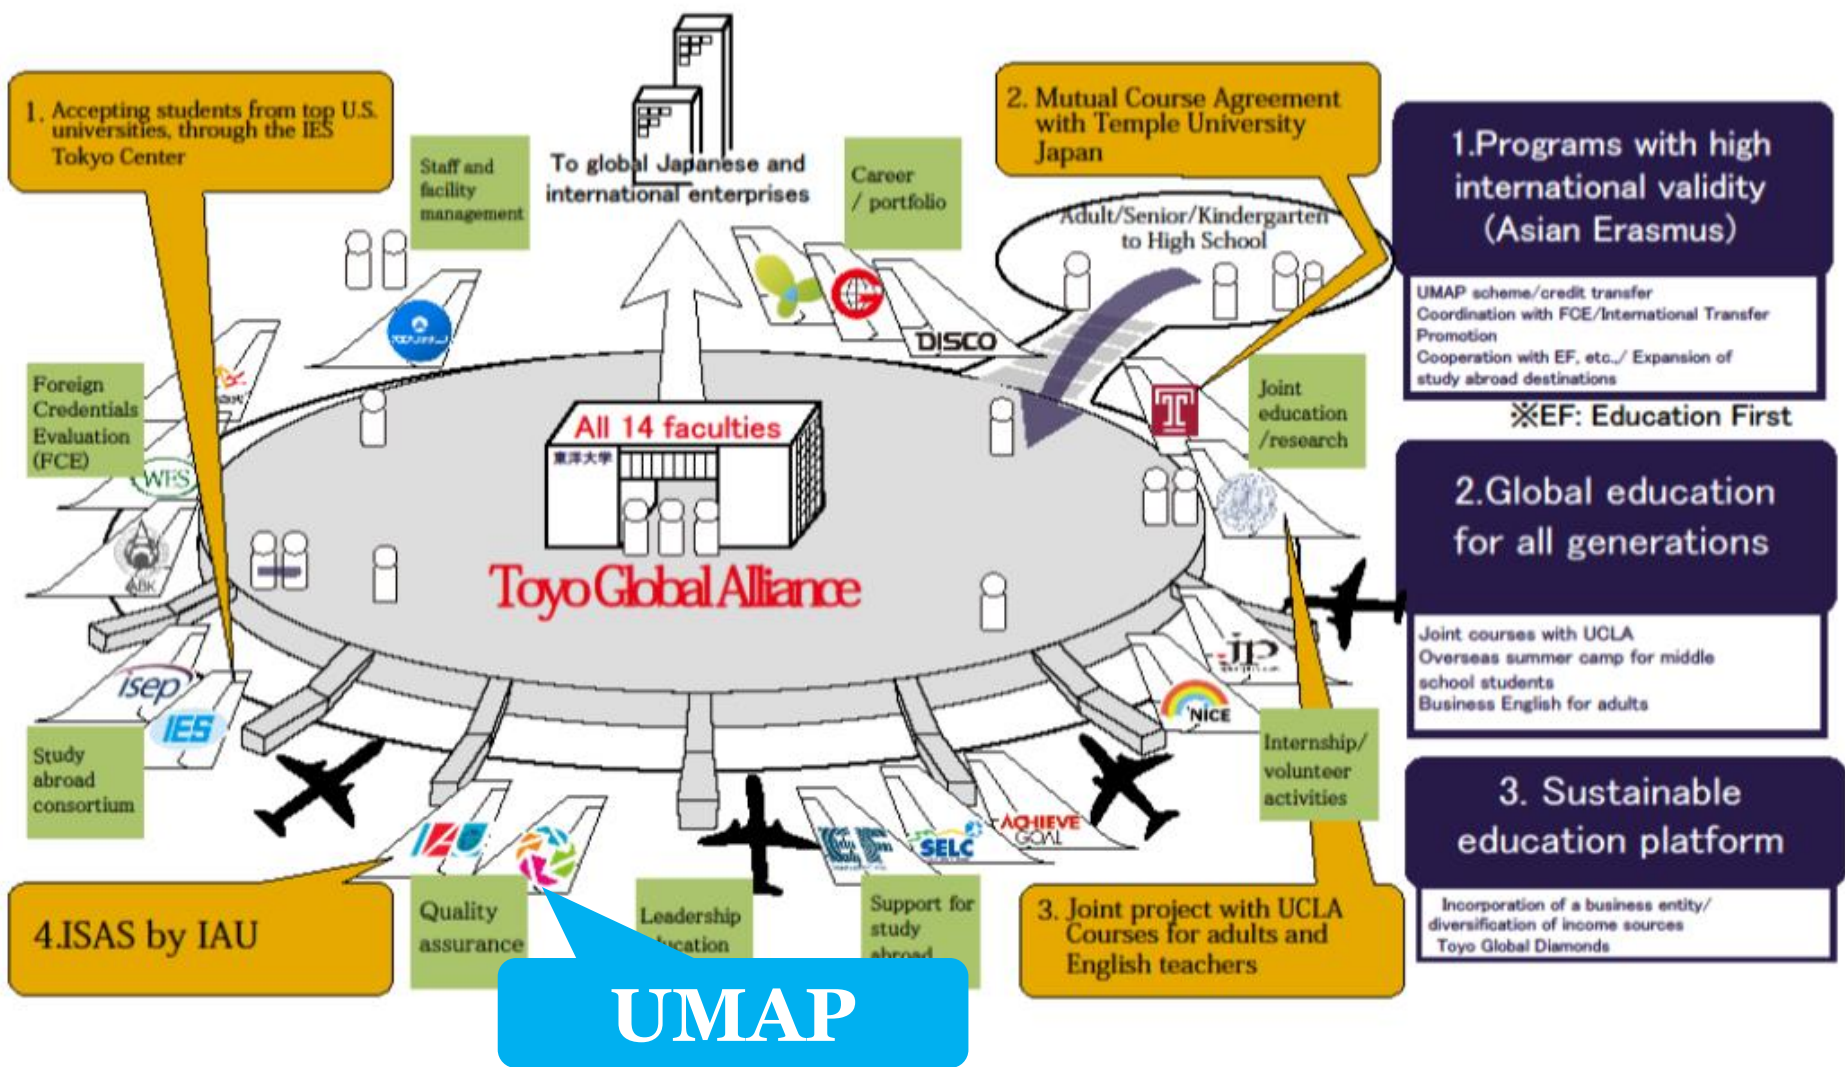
1. Accepting students from top U.S. universities, through the IES Tokyo Center

Staff and facility management

To global Japanese and international enterprises

Career / portfolio

2. Mutual Course Agreement with Temple University Japan

Adult/Senior/Kindergarten to High School

1.Programs with high international validity (Asian Erasmus)

UMAP scheme/credit transfer
Coordination with FCE/International Transfer Promotion
Cooperation with EF, etc./ Expansion of study abroad destinations

※EF: Education First

Foreign Credentials Evaluation (FCE)

WES

ABK

DISCO

Joint education /research

All 14 faculties

東洋大学

Toyo Global Alliance

2.Global education for all generations

Joint courses with UCLA
Overseas summer camp for middle school students
Business English for adults

isep

IES

Study abroad consortium

JP

NICE

Internship/ volunteer activities

3. Sustainable education platform

Incorporation of a business entity/ diversification of income sources
Toyo Global Diamonds

IAU

EF

SELC

ACHIEVE GOAL

4.ISAS by IAU

Quality assurance

Leadership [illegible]ucation

Support for study abroad

3. Joint project with UCLA Courses for adults and English teachers

UMAP